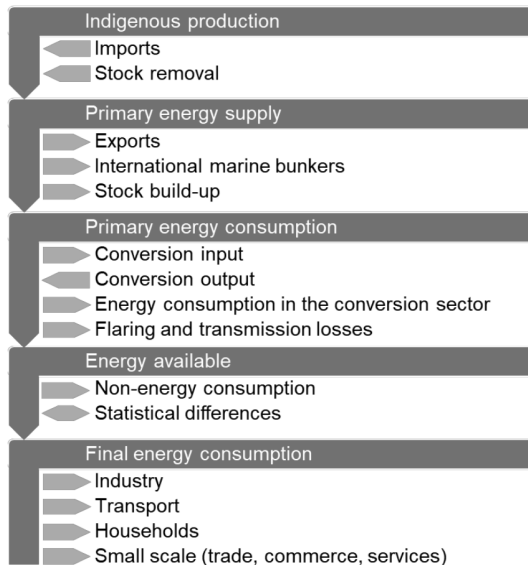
Indigenous production
Imports
Stock removal

Primary energy supply
Exports
International marine bunkers
Stock build-up

Primary energy consumption
Conversion input
Conversion output
Energy consumption in the conversion sector
Flaring and transmission losses

Energy available
Non-energy consumption
Statistical differences

Final energy consumption
Industry
Transport
Households
Small scale (trade, commerce, services)